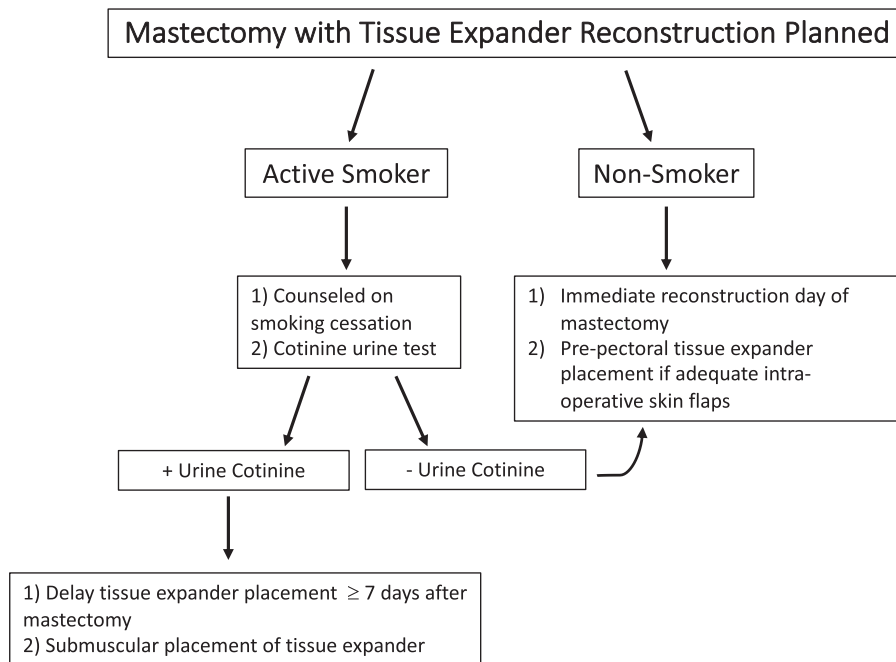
Mastectomy with Tissue Expander Reconstruction Planned

Active Smoker

Non-Smoker

1) Counseled on smoking cessation
2) Cotinine urine test

1) Immediate reconstruction day of mastectomy
2) Pre-pectoral tissue expander placement if adequate intraoperative skin flaps

+ Urine Cotinine

- Urine Cotinine

1) Delay tissue expander placement $\geq 7$ days after mastectomy
2) Submuscular placement of tissue expander